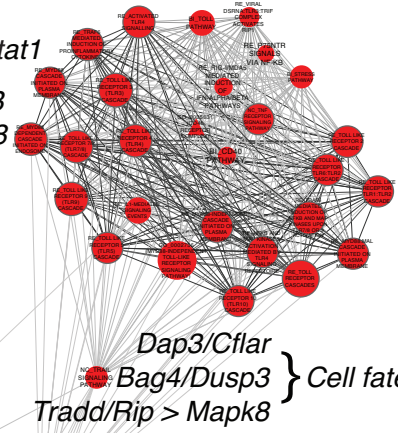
tat1

3

3

RE_ACTIVATED TLR4 SIGNALLING

KI_TOLL PATHWAY

RE_VIRAL DSRNA TLR3 TRIF COMPLEX ACTIVATES RIP1

RE_TRAF6 MEDIATED INDUCTION OF PROINFLAMMATORY CASCADE

RE_ENTR SIGNALS VIA NF KB

RE_MYD88 CASCADE INITIATED ON PLASMA MEMBRANE

RE_RIG_I_MDA5 MEDIATED INDUCTION OF IFN ALPHA BETA PATHWAYS

RE_STRESS PATHWAY

RE_TOLL LIKE RECEPTOR 3 (TLR3) CASCADE

RE_TRIF MEDIATED TLR3 SIGNALING

RE_TOLL LIKE RECEPTOR 9 (TLR9) CASCADE

RE_TOLL LIKE RECEPTOR (TLR4) CASCADE

BI_TOLL PATHWAY

RE_TOLL LIKE RECEPTOR 2 CASCADE

RE_TOLL LIKE RECEPTOR TLR1 TLR2 CASCADE

RE_TOLL LIKE RECEPTOR (TLR5) CASCADE

RE_TOLL LIKE RECEPTOR 7/8 (TLR7/8) CASCADE

RE_MYD88 INDEPENDENT CASCADE INITIATED ON PLASMA MEMBRANE

RE_TOLL LIKE RECEPTOR CASCADES

RE_TOLL LIKE RECEPTOR 10 (TLR10) CASCADE

Dap3/Cflar

NOD LIKE SIGNALING PATHWAY

Bag4/Dusp3

Cell fat

Tradd/Rip > Mapk8